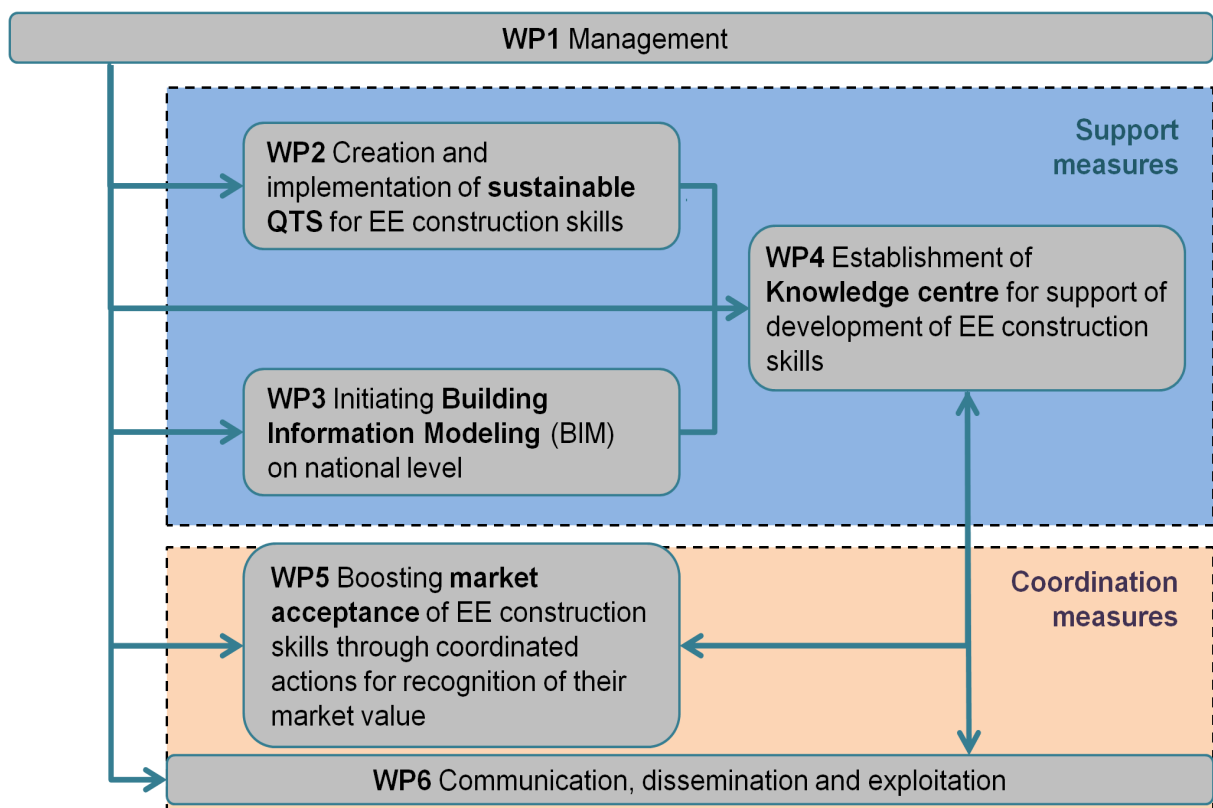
WP1 Management

Support measures

WP2 Creation and implementation of sustainable QTS for EE construction skills

WP4 Establishment of Knowledge centre for support of development of EE construction skills

WP3 Initiating Building Information Modeling (BIM) on national level

Coordination measures

WP5 Boosting market acceptance of EE construction skills through coordinated actions for recognition of their market value

WP6 Communication, dissemination and exploitation